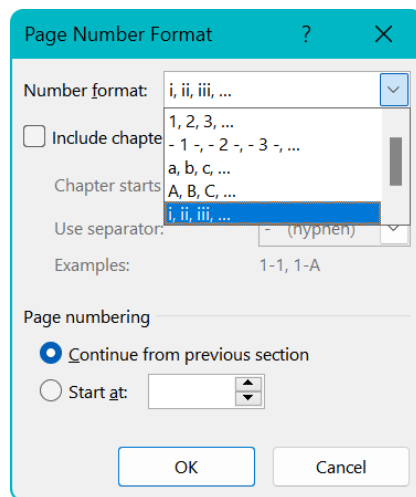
Page Number Format ? ✕

Number format: i, ii, iii, ...

Include chapte

1, 2, 3, ...
- 1 -, - 2 -, - 3 -, ...
a, b, c, ...
A, B, C, ...
i, ii, iii, ...

Chapter starts

Use separator: - (hyphen)

Examples: 1-1, 1-A

Page numbering

Continue from previous section

Start at:

OK Cancel